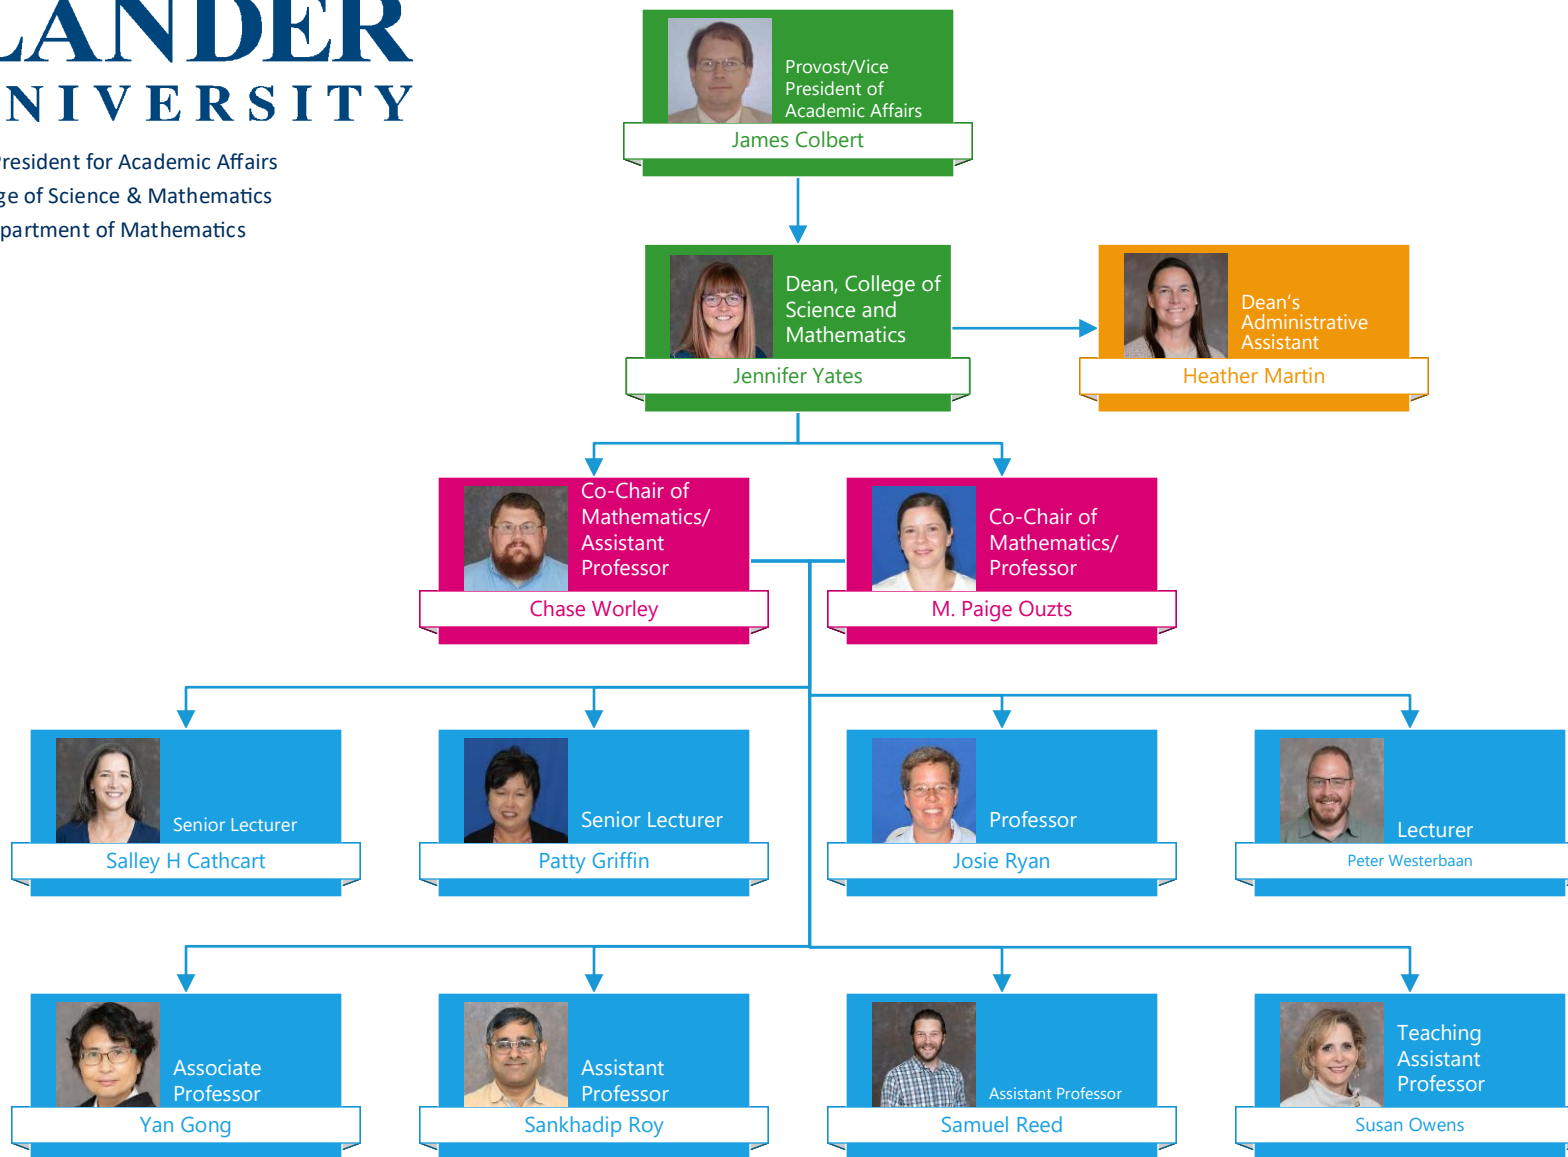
LANDER
NIVERSITY
resident for Academic Affairs
ge of Science & Mathematics
partment of Mathematics

Provost/Vice President of Academic Affairs
James Colbert

Dean, College of Science and Mathematics
Jennifer Yates

Dean's Administrative Assistant
Heather Martin

Co-Chair of Mathematics/ Assistant Professor
Chase Worley

Co-Chair of Mathematics/ Professor
M. Paige Ouzts

Senior Lecturer
Salley H Cathcart

Senior Lecturer
Patty Griffin

Professor
Josie Ryan

Lecturer
Peter Westerbaan

Associate Professor
Yan Gong

Assistant Professor
Sankhadip Roy

Assistant Professor
Samuel Reed

Teaching Assistant Professor
Susan Owens